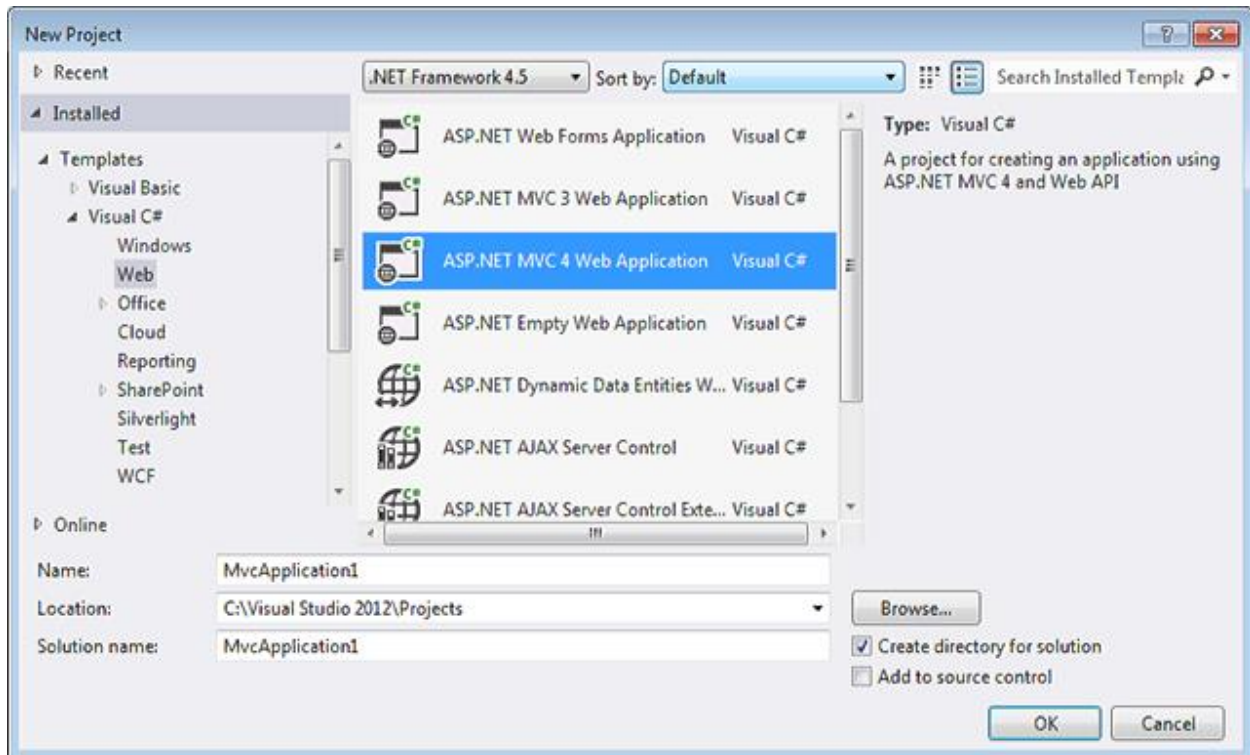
New Project

? X

▷ Recent

◢ Installed

◢ Templates
▷ Visual Basic
◢ Visual C#
Windows
Web
▷ Office
Cloud
Reporting
▷ SharePoint
Silverlight
Test
WCF

▷ Online

.NET Framework 4.5 Sort by: Default

Search Installed Templa

ASP.NET Web Forms Application Visual C#
ASP.NET MVC 3 Web Application Visual C#
ASP.NET MVC 4 Web Application Visual C#
ASP.NET Empty Web Application Visual C#
ASP.NET Dynamic Data Entities W... Visual C#
ASP.NET AJAX Server Control Visual C#
ASP.NET AJAX Server Control Exte... Visual C#

Type: Visual C#

A project for creating an application using ASP.NET MVC 4 and Web API

Name: MvcApplication1
Location: C:\Visual Studio 2012\Projects
Solution name: MvcApplication1

Browse...

Create directory for solution
Add to source control

OK Cancel